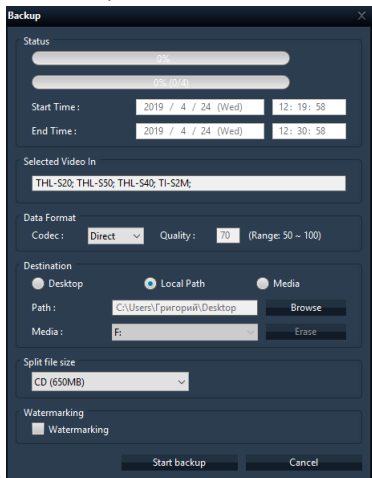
Backup

Status

0%

0% (0/4)

Start Time : 2019 / 4 / 24 (Wed) 12 : 19 : 58

End Time : 2019 / 4 / 24 (Wed) 12 : 30 : 58

Selected Video In

THL-S20; THL-S50; THL-S40; TI-S2M;

Data Format

Codec : Direct Quality : 70 (Range: 50 ~ 100)

Destination

Desktop Local Path Media

Path : C:\Users\Григорий\Desktop Browse

Media : F: Erase

Split file size

CD (650MB)

Watermarking

Watermarking

Start backup Cancel